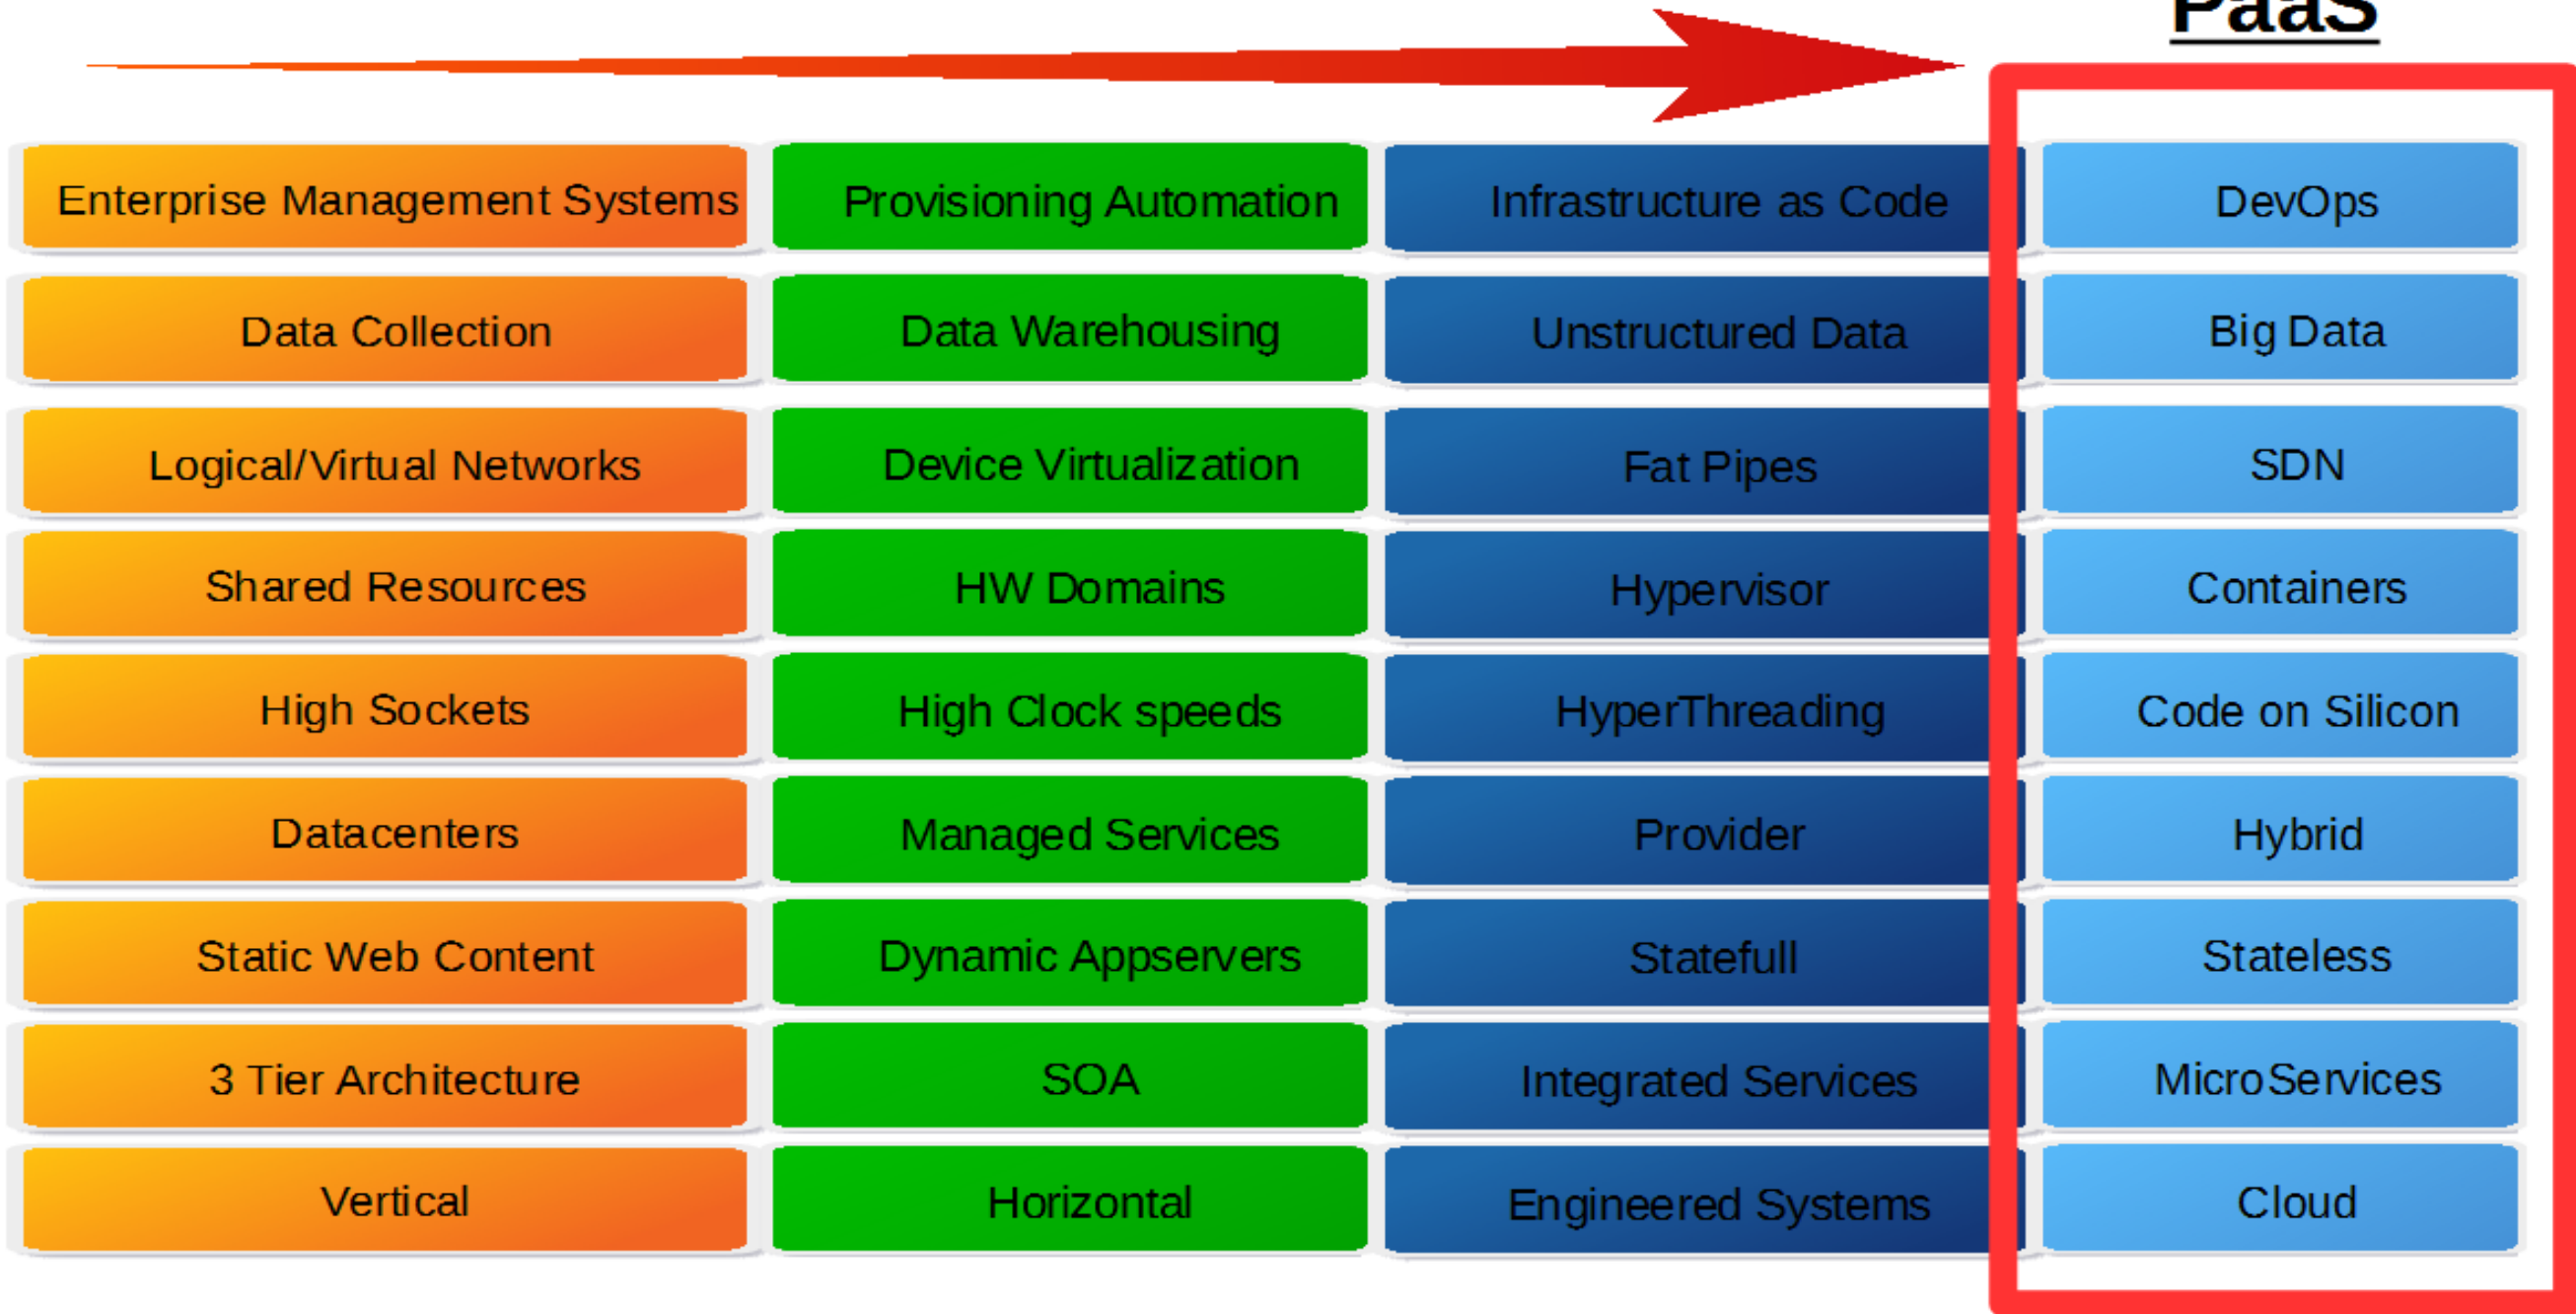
PaaS

| | | | |
|---|---|---|---|
| Enterprise Management Systems | Provisioning Automation | Infrastructure as Code | DevOps |
| Data Collection | Data Warehousing | Unstructured Data | Big Data |
| Logical/Virtual Networks | Device Virtualization | Fat Pipes | SDN |
| Shared Resources | HW Domains | Hypervisor | Containers |
| High Sockets | High Clock speeds | HyperThreading | Code on Silicon |
| Datacenters | Managed Services | Provider | Hybrid |
| Static Web Content | Dynamic Appservers | Statefull | Stateless |
| 3 Tier Architecture | SOA | Integrated Services | MicroServices |
| Vertical | Horizontal | Engineered Systems | Cloud |